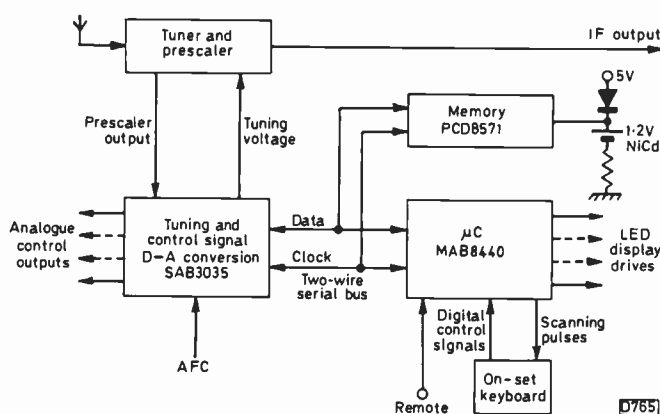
Tuner and prescaler

IF output

Prescaler output

Tuning voltage

Memory PCD8571

5V

1·2V NiCd

Analogue control outputs

Tuning and control signal D-A conversion SAB3035

Data

Clock

Two-wire serial bus

$\mu$C MAB8440

LED display drives

Digital control signals

Scanning pulses

AFC

Remote

On-set keyboard

D765